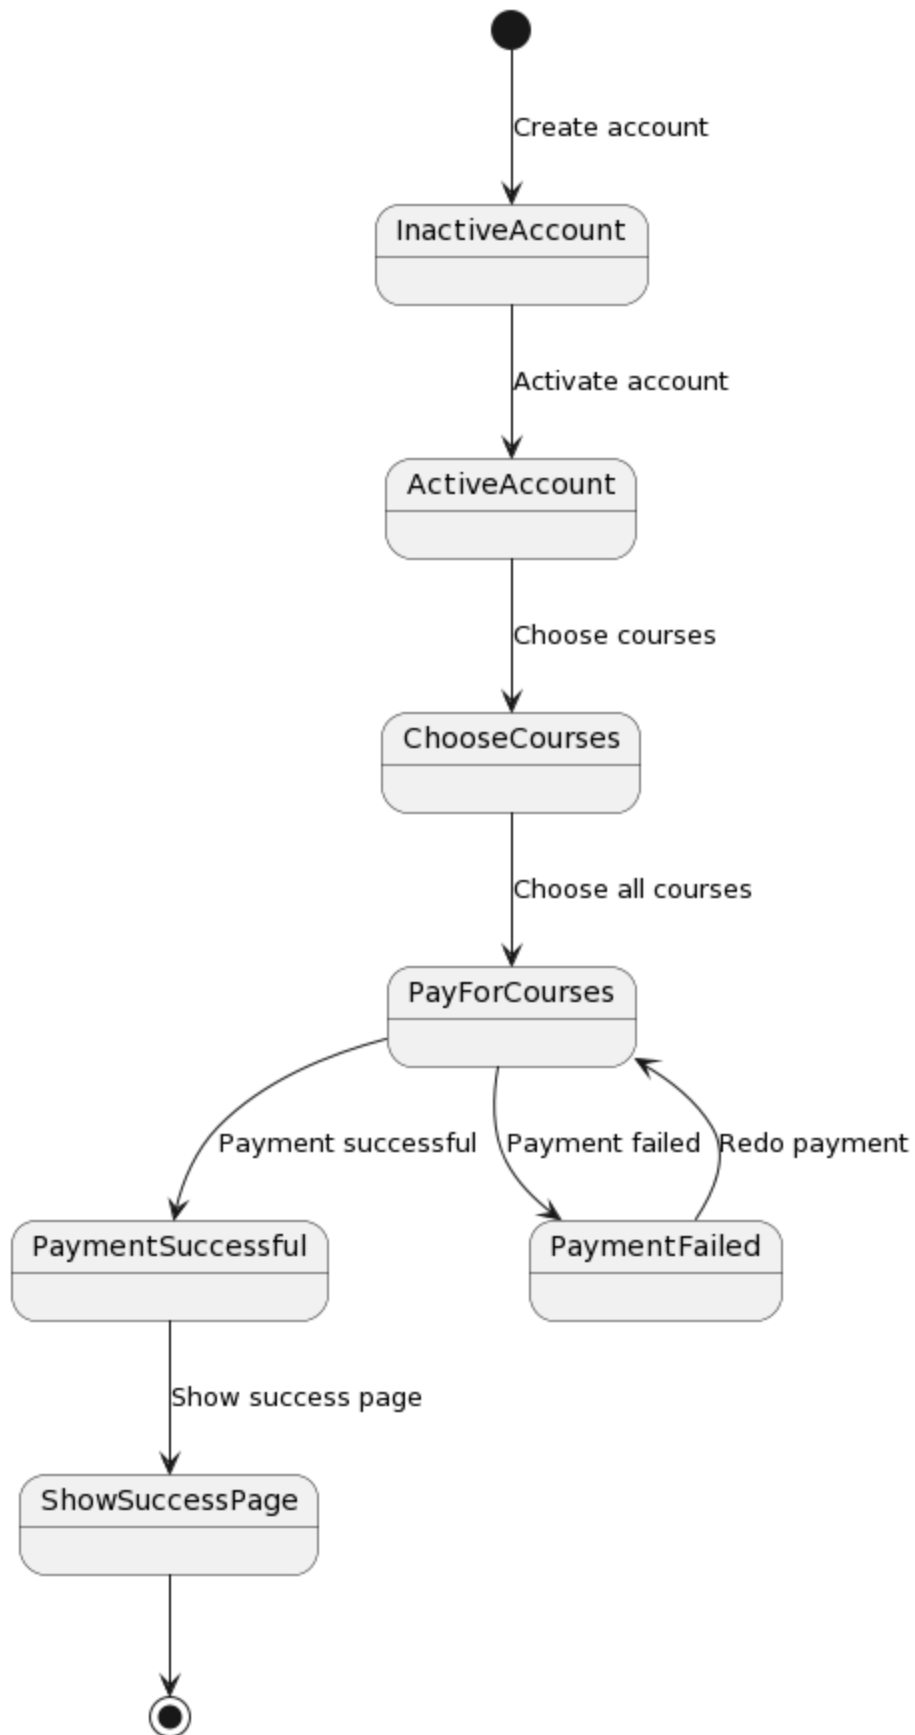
Create account

InactiveAccount

Activate account

ActiveAccount

Choose courses

ChooseCourses

Choose all courses

PayForCourses

Payment successful

Payment failed

Redo payment

PaymentSuccessful

PaymentFailed

Show success page

ShowSuccessPage